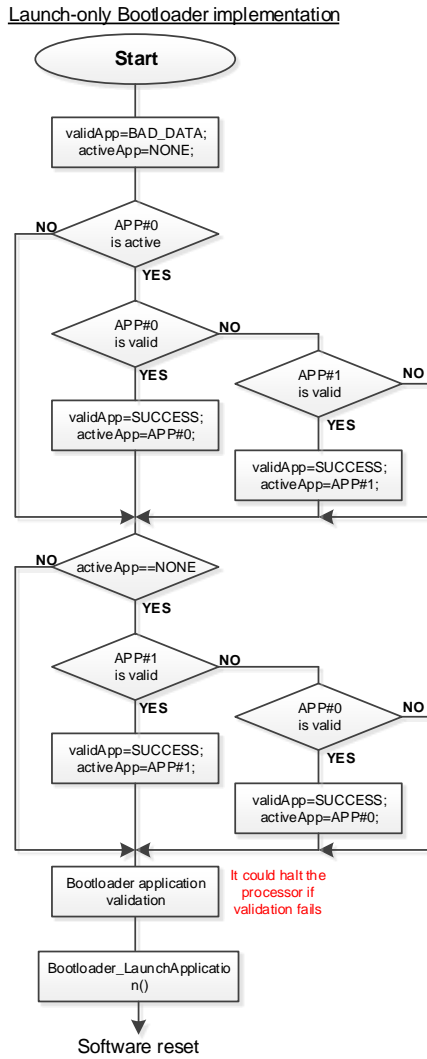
Launch-only Bootloader implementation

Start

validApp=BAD_DATA;
activeApp=NONE;

NO

APP#0
is active

YES

APP#0
is valid

NO

YES

APP#1
is valid

NO

validApp=SUCCESS;
activeApp=APP#0;

YES

validApp=SUCCESS;
activeApp=APP#1;

NO

activeApp==NONE

YES

APP#1
is valid

NO

YES

APP#0
is valid

NO

validApp=SUCCESS;
activeApp=APP#1;

YES

validApp=SUCCESS;
activeApp=APP#0;

Bootloader application validation

It could halt the processor if validation fails

Bootloader_LaunchApplicatio
n()

Software reset